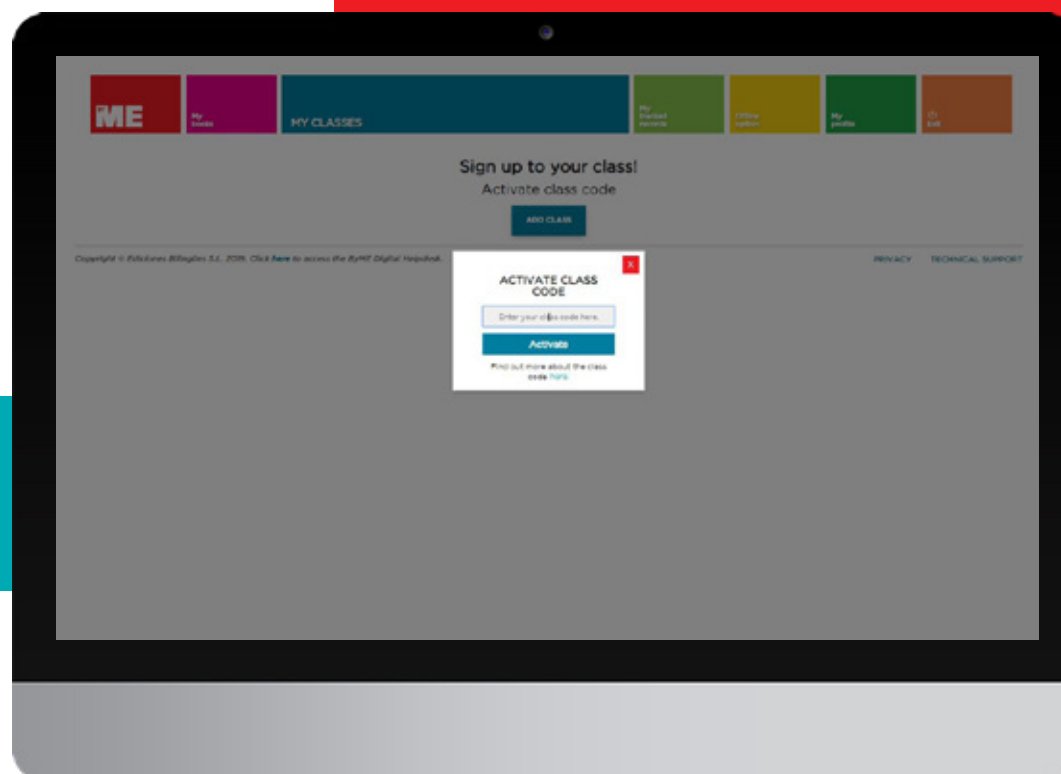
ME

My books

MY CLASSES

My tracked records

Offline option

My profile

Exit

Sign up to your class!

Activate class code

ADD CLASS

Copyright © Ediciones Bilingües S.L. 2019. Click here to access the ByME Digital Helpdesk.

PRIVACY

TECHNICAL SUPPORT

X

ACTIVATE CLASS CODE

Enter your class code here.

Activate

Find out more about the class code here